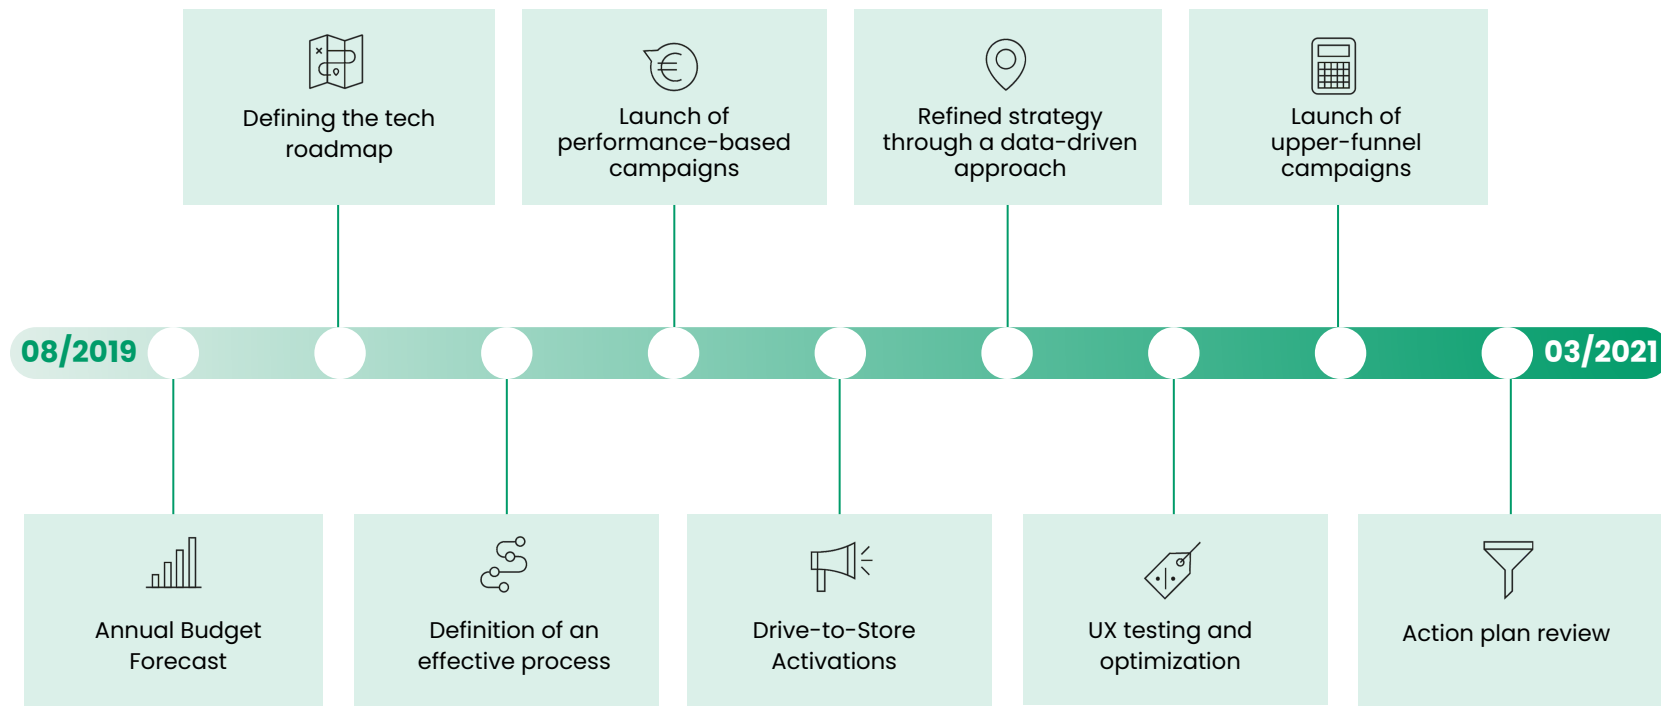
Defining the tech roadmap

Launch of performance-based campaigns

Refined strategy through a data-driven approach

Launch of upper-funnel campaigns

08/2019

03/2021

Annual Budget Forecast

Definition of an effective process

Drive-to-Store Activations

UX testing and optimization

Action plan review